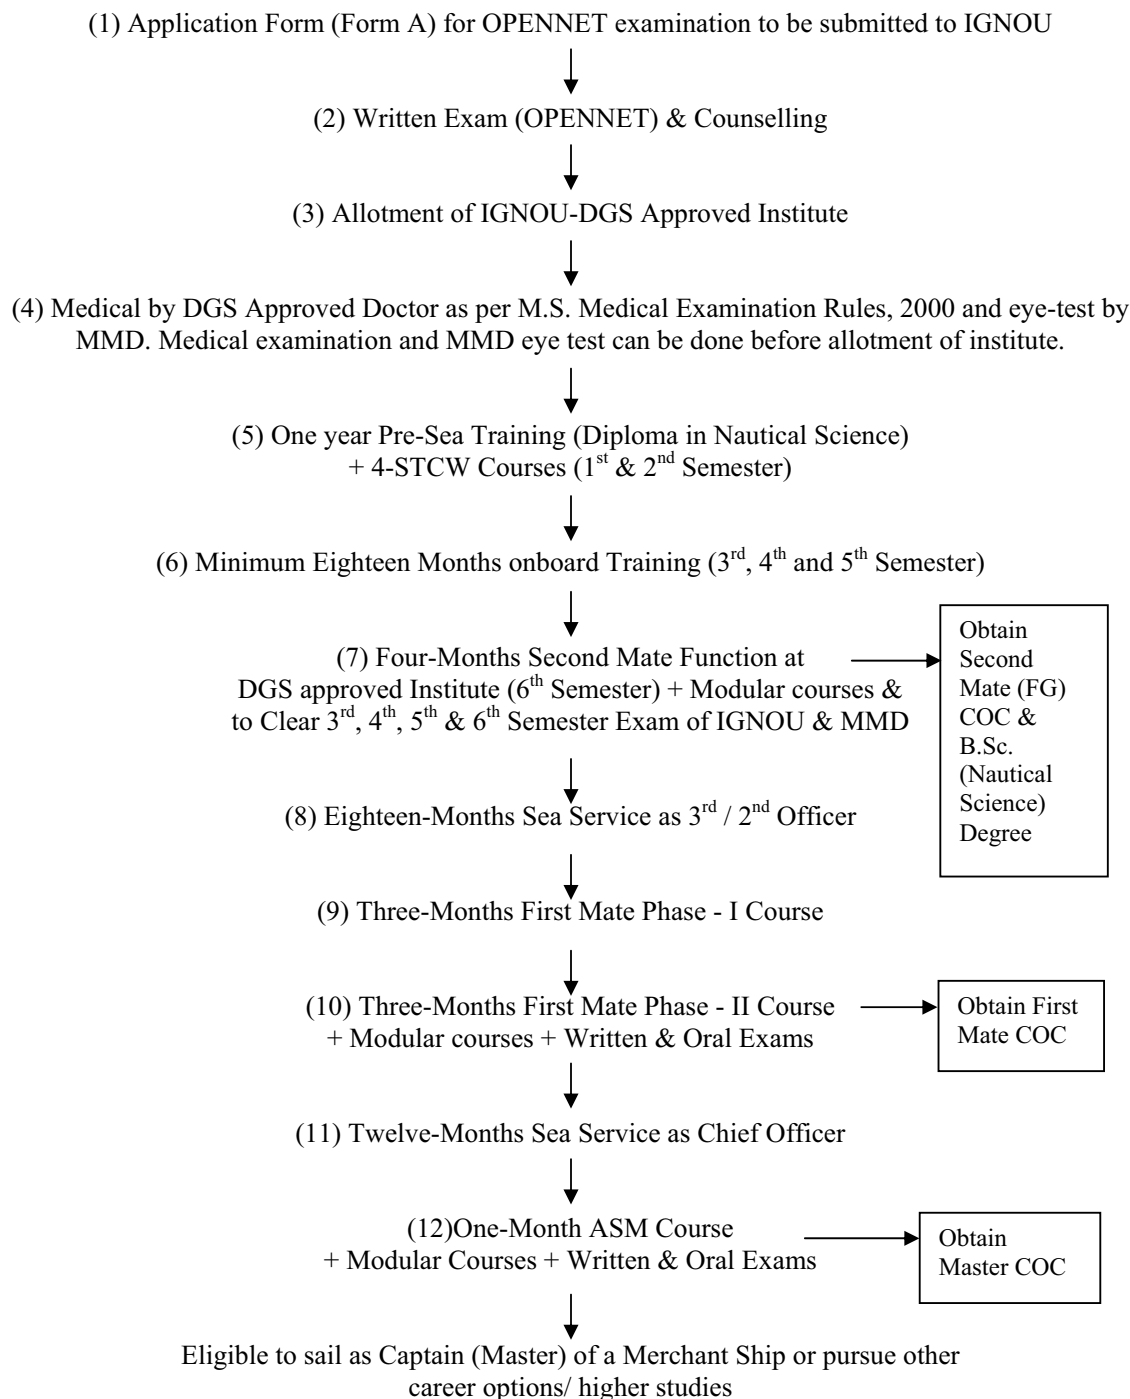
(1) Application Form (Form A) for OPENNET examination to be submitted to IGNOU

(2) Written Exam (OPENNET) & Counselling

(3) Allotment of IGNOU-DGS Approved Institute

(4) Medical by DGS Approved Doctor as per M.S. Medical Examination Rules, 2000 and eye-test by MMD. Medical examination and MMD eye test can be done before allotment of institute.

(5) One year Pre-Sea Training (Diploma in Nautical Science) + 4-STCW Courses ($1^{st}$ & $2^{nd}$ Semester)

(6) Minimum Eighteen Months onboard Training ($3^{rd}$, $4^{th}$ and $5^{th}$ Semester)

(7) Four-Months Second Mate Function at DGS approved Institute ($6^{th}$ Semester) + Modular courses & to Clear $3^{rd}$, $4^{th}$, $5^{th}$ & $6^{th}$ Semester Exam of IGNOU & MMD

Obtain Second Mate (FG) COC & B.Sc. (Nautical Science) Degree

(8) Eighteen-Months Sea Service as $3^{rd}$ / $2^{nd}$ Officer

(9) Three-Months First Mate Phase - I Course

(10) Three-Months First Mate Phase - II Course + Modular courses + Written & Oral Exams

Obtain First Mate COC

(11) Twelve-Months Sea Service as Chief Officer

(12)One-Month ASM Course + Modular Courses + Written & Oral Exams

Obtain Master COC

Eligible to sail as Captain (Master) of a Merchant Ship or pursue other career options/ higher studies